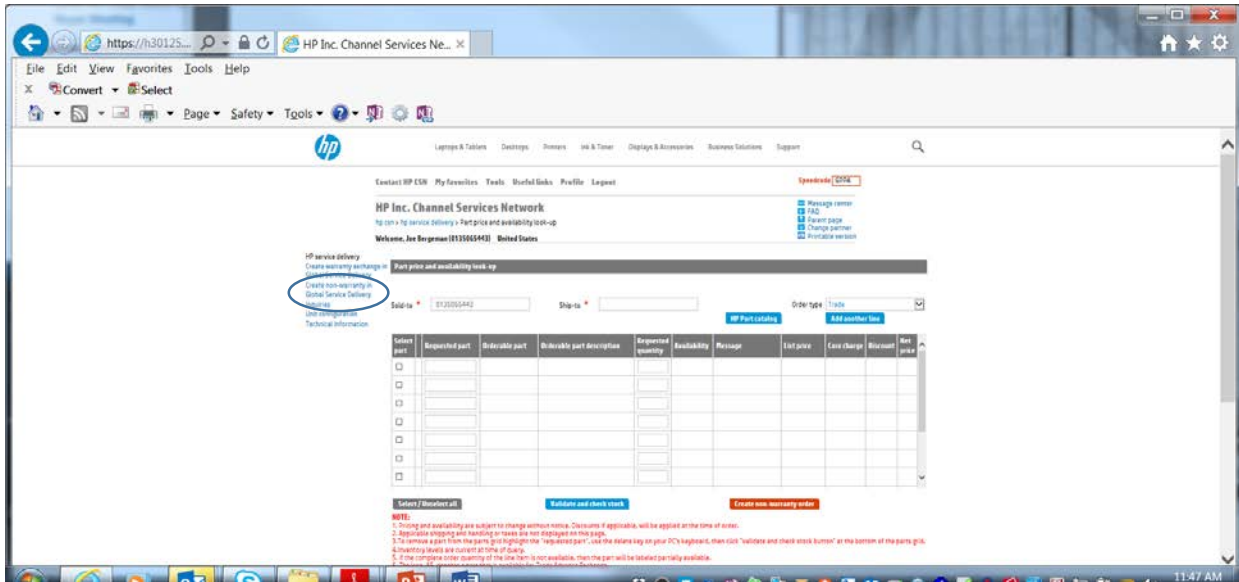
https://h30125... HP Inc. Channel Services Ne...

File Edit View Favorites Tools Help

Convert Select

Page Safety Tools

Laptops & Tablets Desktops Printers Ink & Toner Displays & Accessories Business Solutions Support

Contact HP CSN My favorites Tools Useful links Profile Logout

Speedcode 0204

HP Inc. Channel Services Network

hp csn > hp service delivery > Part price and availability look-up

Welcome, Joe Bergeman (0135065443) United States

Message center
FAQ
Parent page
Change partner
Printable version

HP service delivery
Create warranty exchange in Global Service Delivery
Create non-warranty in Global Service Delivery
Inquiries
Unit configuration
Technical information

Part price and availability look-up

Sold-to * 0135065443 Ship-to * Order type Trade

HP Part catalog Add another line

| Select part | Requested part | Orderable part | Orderable part description | Requested quantity | Availability | Message | List price | Core charge | Discount | Net price |
|---|---|---|---|---|---|---|---|---|---|---|
| ☐ | | | | | | | | | | |
| ☐ | | | | | | | | | | |
| ☐ | | | | | | | | | | |
| ☐ | | | | | | | | | | |
| ☐ | | | | | | | | | | |
| ☐ | | | | | | | | | | |
| ☐ | | | | | | | | | | |

Select / Unselect all Validate and check stock Create non-warranty order

NOTE:
1. Pricing and availability are subject to change without notice. Discounts if applicable, will be applied at the time of order.
2. Applicable shipping and handling or taxes are not displayed on this page.
3. To remove a part from the parts grid highlight the "requested part", use the delete key on your PC's keyboard, then click "validate and check stock button" at the bottom of the parts grid.
4. Inventory levels are current at time of query.
5. If the complete order quantity of the line item is not available, then the part will be labeled partially available.
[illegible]

11:47 AM